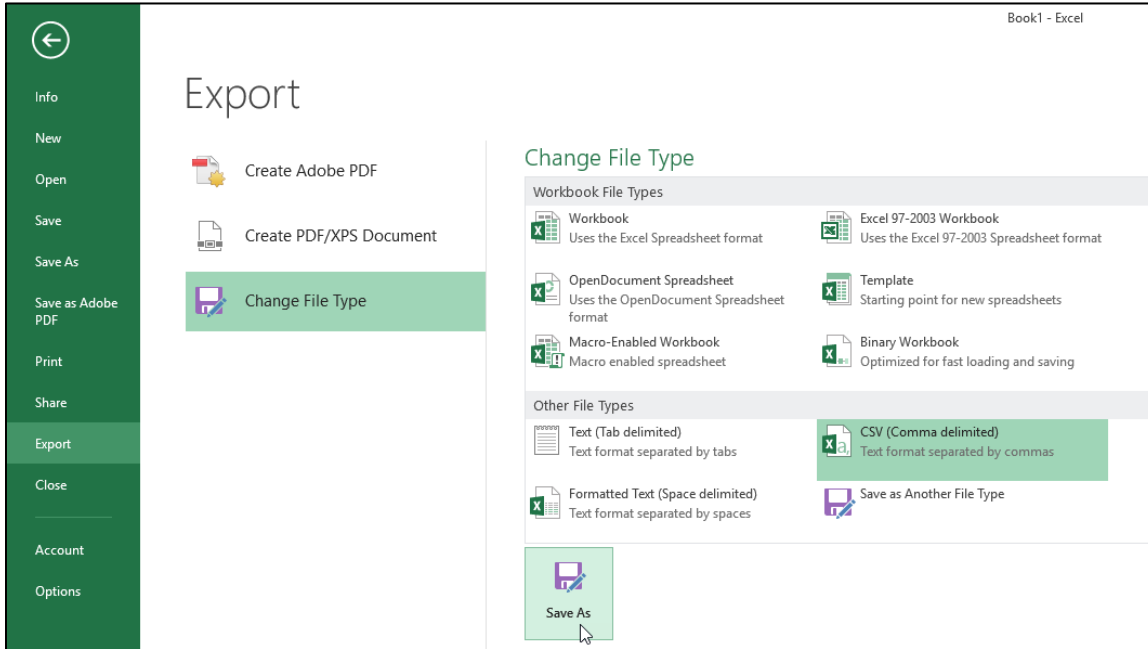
Book1 - Excel

Info
New
Open
Save
Save As
Save as Adobe PDF
Print
Share
Export
Close
Account
Options

Export

Create Adobe PDF
Create PDF/XPS Document
Change File Type

Change File Type

Workbook File Types

Workbook
Uses the Excel Spreadsheet format

Excel 97-2003 Workbook
Uses the Excel 97-2003 Spreadsheet format

OpenDocument Spreadsheet
Uses the OpenDocument Spreadsheet format

Template
Starting point for new spreadsheets

Macro-Enabled Workbook
Macro enabled spreadsheet

Binary Workbook
Optimized for fast loading and saving

Other File Types

Text (Tab delimited)
Text format separated by tabs

CSV (Comma delimited)
Text format separated by commas

Formatted Text (Space delimited)
Text format separated by spaces

Save as Another File Type

Save As